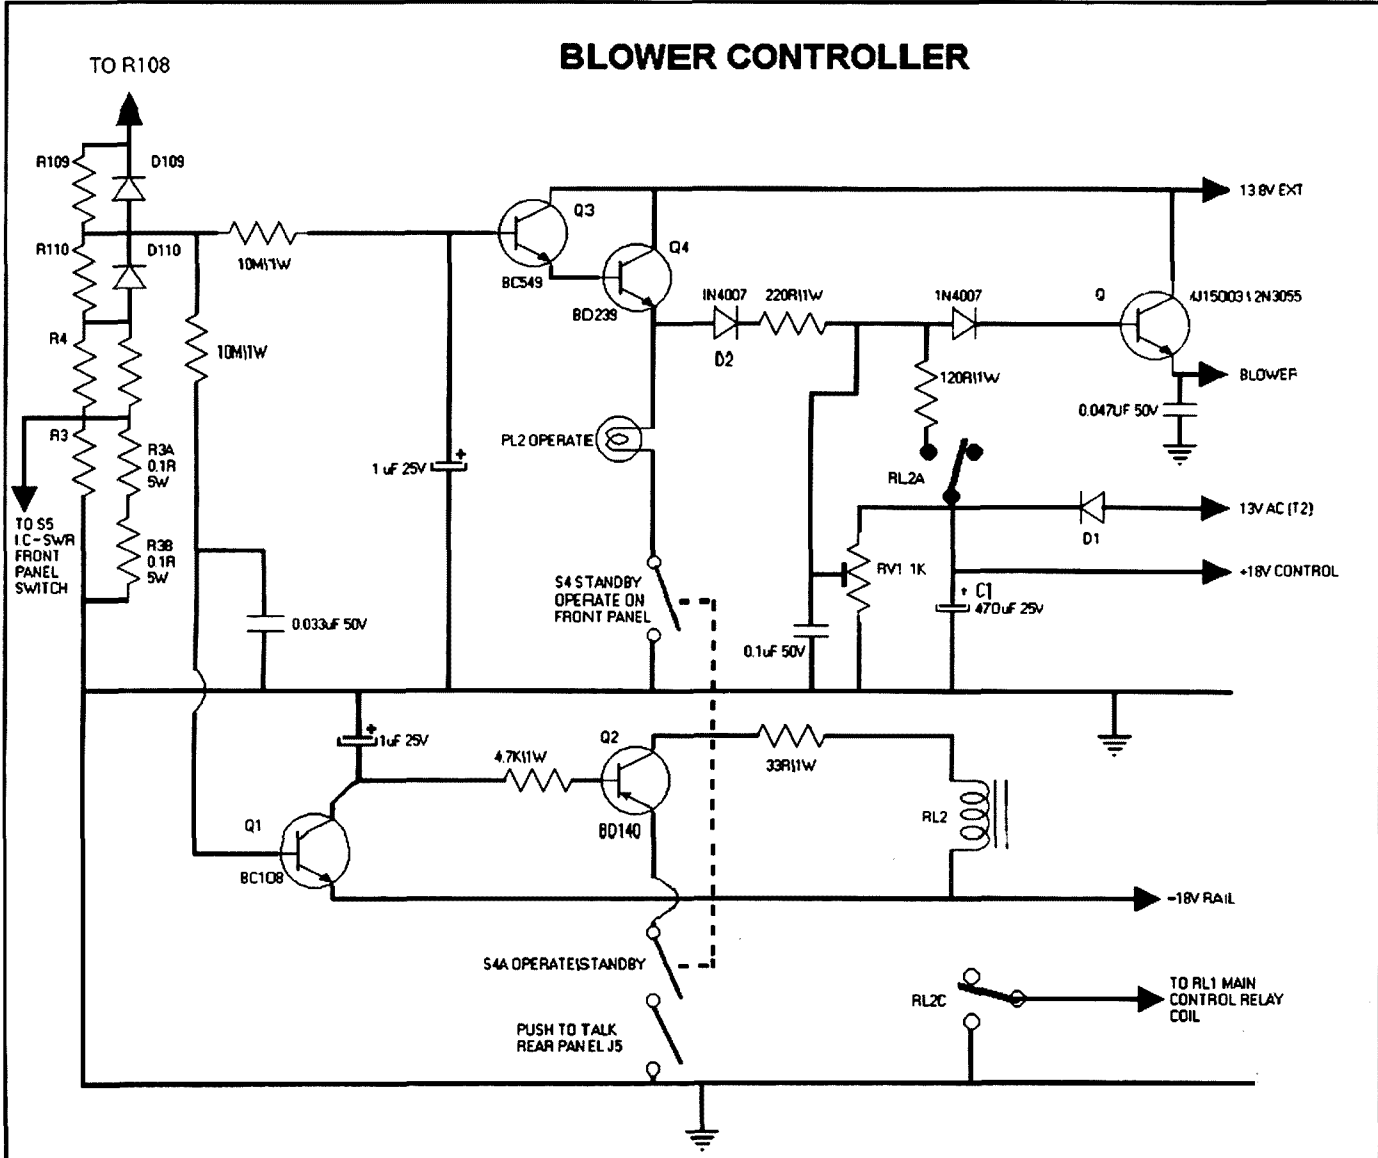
BLOWER CONTROLLER

TO R108

R109
D109
R110
D110
R4
R3
R3A 0.1R 5W
R3B 0.1R 5W
TO S5 I.C-SWR FRONT PANEL SWITCH

10M|1W
10M|1W
0.033uF 50V
1 uF 25V

Q3
BC549
Q4
BD239
13.8V EXT
1N4007
D2
220R|1W
1N4007
120R|1W
Q
4J15003|2N3055
BLOWER
0.047UF 50V

PL2 OPERATE
RL2A
D1
13V AC (T2)
RV1 1K
+18V CONTROL
C1
470uF 25V
0.1uF 50V
S4 STANDBY OPERATE ON FRONT PANEL

1uF 25V
4.7K|1W
Q2
BD140
33R|1W
RL2
Q1
BC108
-18V RAIL

S4A OPERATE|STANDBY
PUSH TO TALK REAR PANEL J5
RL2C
TO RL1 MAIN CONTROL RELAY COIL